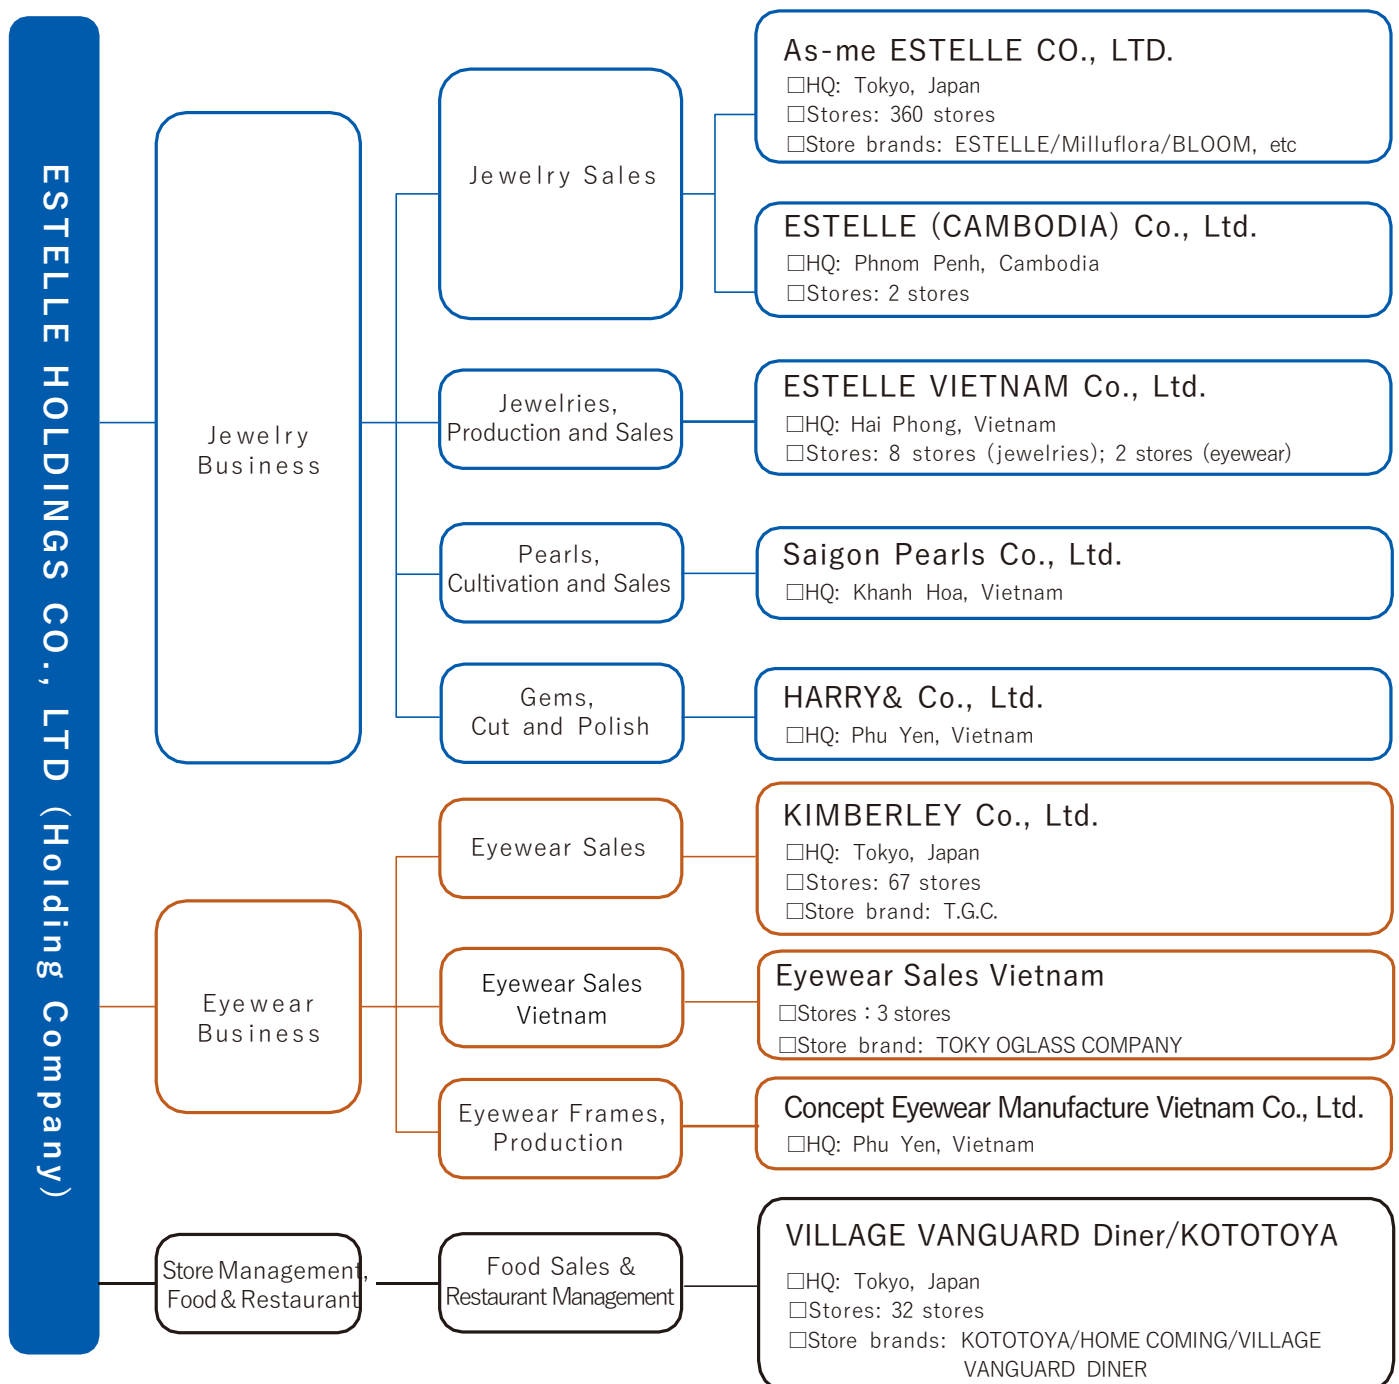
ESTELLE HOLDINGS CO., LTD (Holding Company)

Jewelry Business

Jewelry Sales

As-me ESTELLE CO., LTD.
□HQ: Tokyo, Japan
□Stores: 360 stores
□Store brands: ESTELLE/Milluflora/BLOOM, etc

ESTELLE (CAMBODIA) Co., Ltd.
□HQ: Phnom Penh, Cambodia
□Stores: 2 stores

Jewelries, Production and Sales

ESTELLE VIETNAM Co., Ltd.
□HQ: Hai Phong, Vietnam
□Stores: 8 stores (jewelries); 2 stores (eyewear)

Pearls, Cultivation and Sales

Saigon Pearls Co., Ltd.
□HQ: Khanh Hoa, Vietnam

Gems, Cut and Polish

HARRY& Co., Ltd.
□HQ: Phu Yen, Vietnam

Eyewear Business

Eyewear Sales

KIMBERLEY Co., Ltd.
□HQ: Tokyo, Japan
□Stores: 67 stores
□Store brand: T.G.C.

Eyewear Sales Vietnam

Eyewear Sales Vietnam
□Stores : 3 stores
□Store brand: TOKY OGLASS COMPANY

Eyewear Frames, Production

Concept Eyewear Manufacture Vietnam Co., Ltd.
□HQ: Phu Yen, Vietnam

Store Management, Food & Restaurant

Food Sales & Restaurant Management

VILLAGE VANGUARD Diner/KOTOTOYA
□HQ: Tokyo, Japan
□Stores: 32 stores
□Store brands: KOTOTOYA/HOME COMING/VILLAGE VANGUARD DINER